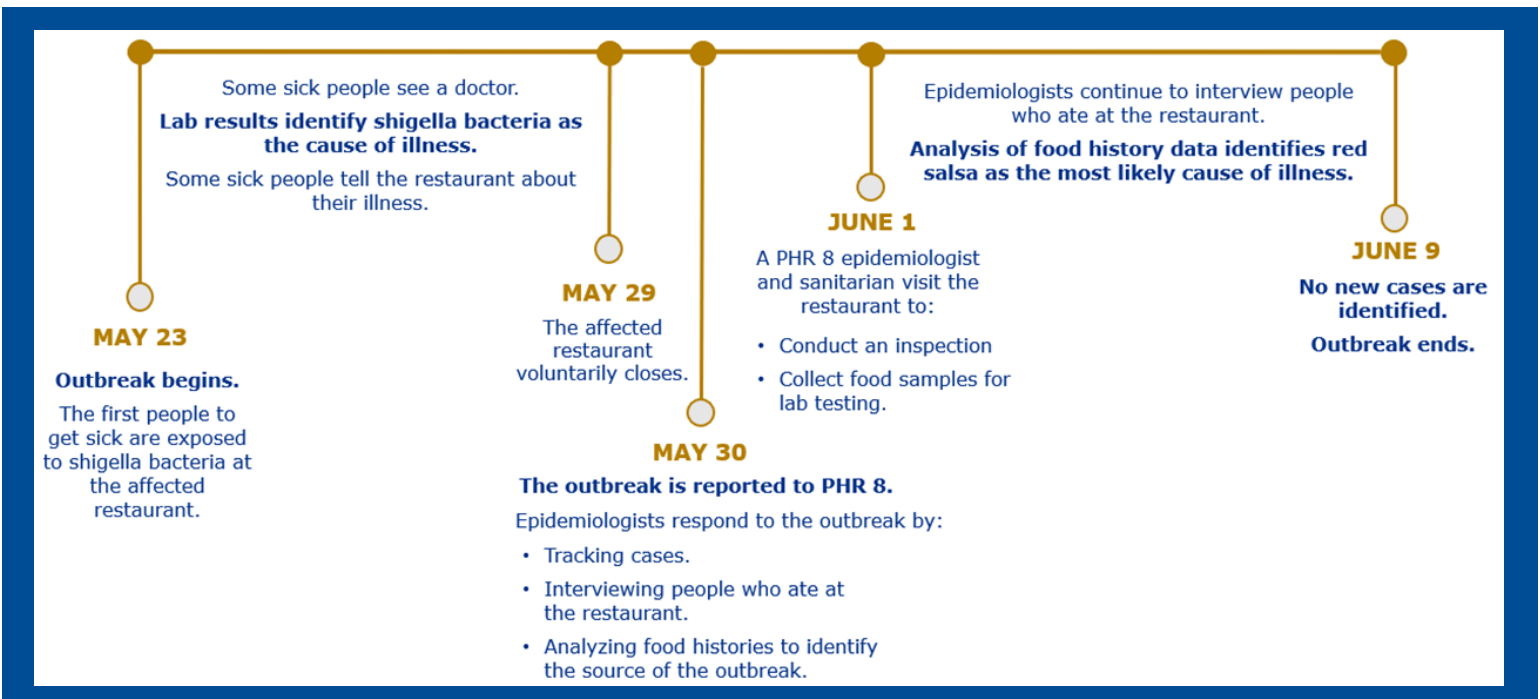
Some sick people see a doctor.

Lab results identify shigella bacteria as the cause of illness.

Some sick people tell the restaurant about their illness.

MAY 23

Outbreak begins.

The first people to get sick are exposed to shigella bacteria at the affected restaurant.

MAY 29

The affected restaurant voluntarily closes.

MAY 30

The outbreak is reported to PHR 8.

Epidemiologists respond to the outbreak by:

• Tracking cases.
• Interviewing people who ate at the restaurant.
• Analyzing food histories to identify the source of the outbreak.

JUNE 1

A PHR 8 epidemiologist and sanitarian visit the restaurant to:

• Conduct an inspection
• Collect food samples for lab testing.

Epidemiologists continue to interview people who ate at the restaurant.

Analysis of food history data identifies red salsa as the most likely cause of illness.

JUNE 9

No new cases are identified.

Outbreak ends.